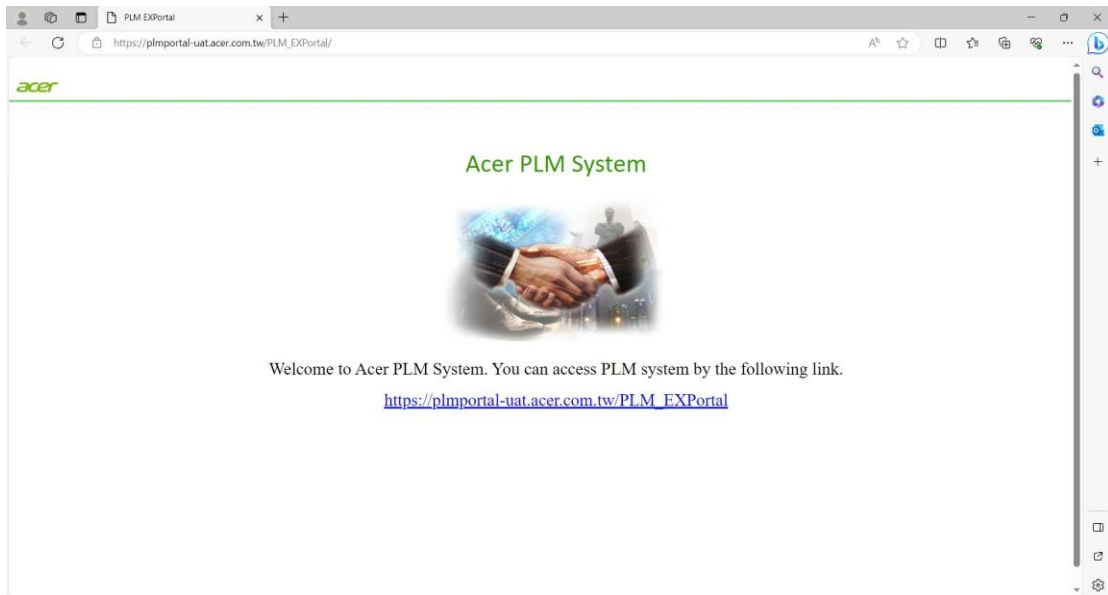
PLM EXPortal

https://plmportal-uat.acer.com.tw/PLM_EXPortal/

acer

Acer PLM System

Welcome to Acer PLM System. You can access PLM system by the following link.

https://plmportal-uat.acer.com.tw/PLM_EXPortal